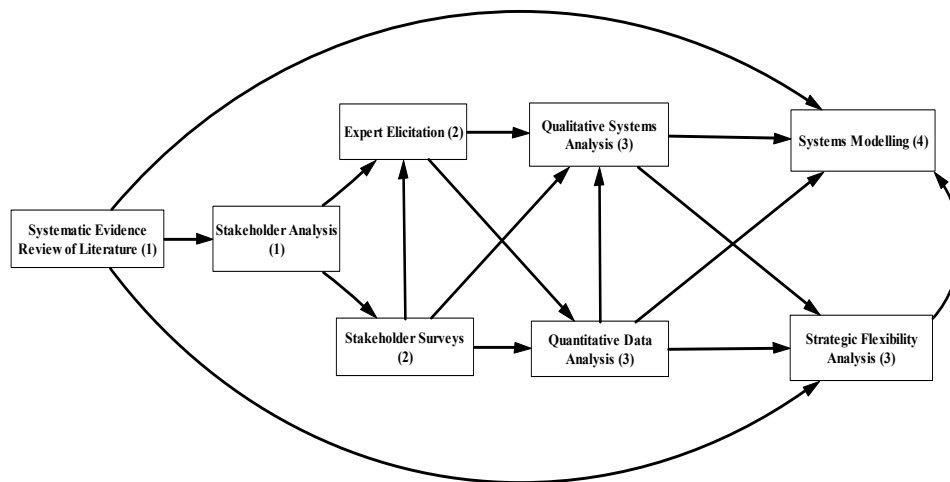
Systematic Evidence Review of Literature (1)

Stakeholder Analysis (1)

Expert Elicitation (2)

Stakeholder Surveys (2)

Qualitative Systems Analysis (3)

Quantitative Data Analysis (3)

Systems Modelling (4)

Strategic Flexibility Analysis (3)